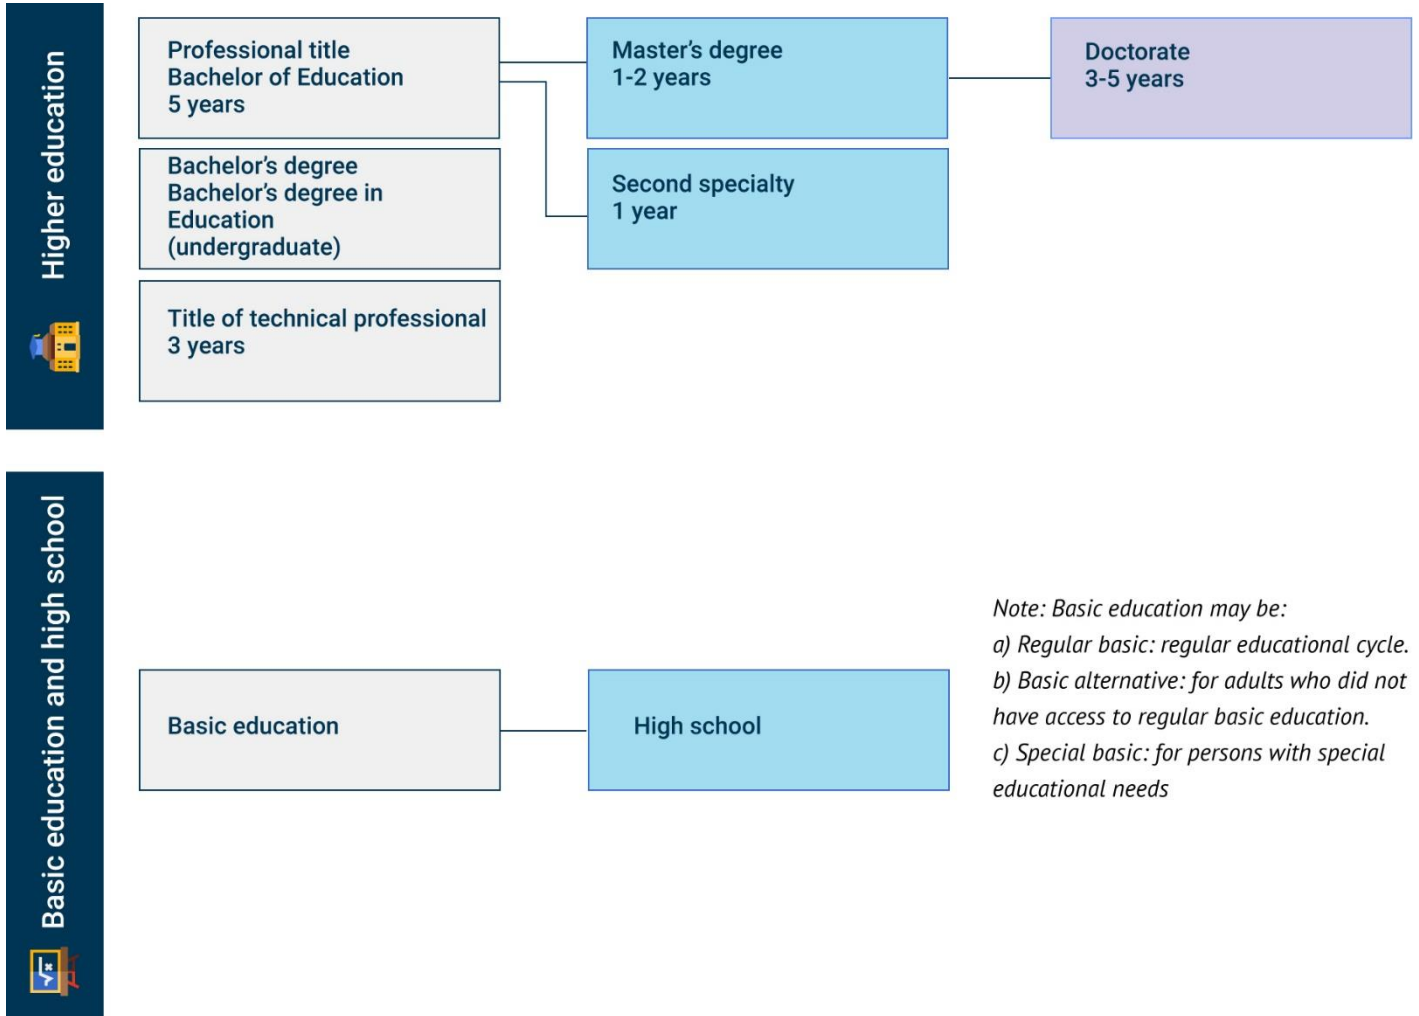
Higher education

Professional title
Bachelor of Education
5 years

Master's degree
1-2 years

Doctorate
3-5 years

Bachelor's degree
Bachelor's degree in Education
(undergraduate)

Second specialty
1 year

Title of technical professional
3 years

Basic education and high school

Basic education

High school

Note: Basic education may be:
a) Regular basic: regular educational cycle.
b) Basic alternative: for adults who did not have access to regular basic education.
c) Special basic: for persons with special educational needs